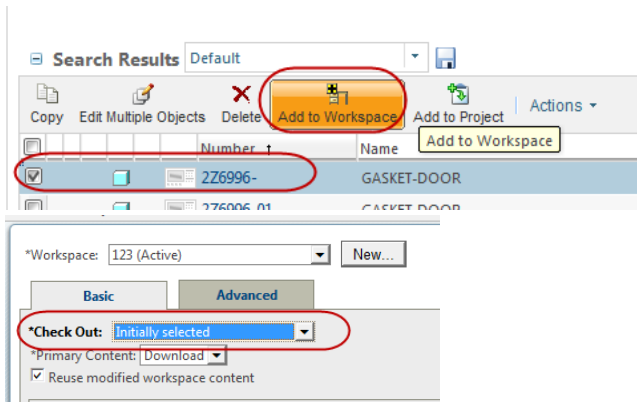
Search Results Default

Copy Edit Multiple Objects Delete Add to Workspace Add to Project Actions

Add to Workspace

Number ↑ Name

2Z6996- GASKET-DOOR

2Z6996-01 GASKET-DOOR

*Workspace: 123 (Active) New...

Basic Advanced

*Check Out: Initially selected

*Primary Content: Download

Reuse modified workspace content